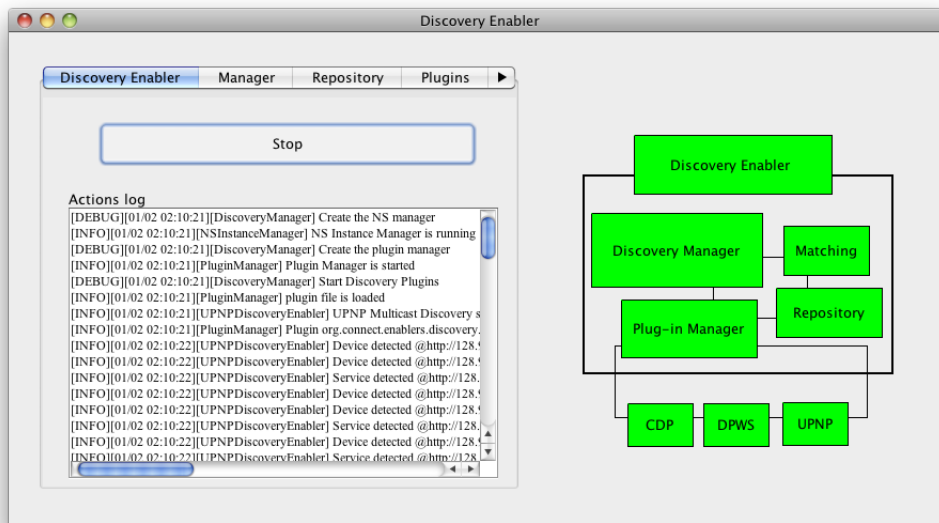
Discovery Enabler

Discovery Enabler | Manager | Repository | Plugins

Stop

Actions log

[DEBUG][01/02 02:10:21][DiscoveryManager] Create the NS manager
[INFO][01/02 02:10:21][NSInstanceManager] NS Instance Manager is running
[DEBUG][01/02 02:10:21][DiscoveryManager] Create the plugin manager
[INFO][01/02 02:10:21][PluginManager] Plugin Manager is started
[DEBUG][01/02 02:10:21][DiscoveryManager] Start Discovery Plugins
[INFO][01/02 02:10:21][PluginManager] plugin file is loaded
[INFO][01/02 02:10:21][UPNPDiscoveryEnabler] UPNP Multicast Discovery s
[INFO][01/02 02:10:21][PluginManager] Plugin org.connect.enablers.discovery.
[INFO][01/02 02:10:22][UPNPDiscoveryEnabler] Device detected @http://128.
[INFO][01/02 02:10:22][UPNPDiscoveryEnabler] Device detected @http://128.
[INFO][01/02 02:10:22][UPNPDiscoveryEnabler] Service detected @http://128.
[INFO][01/02 02:10:22][UPNPDiscoveryEnabler] Device detected @http://128.
[INFO][01/02 02:10:22][UPNPDiscoveryEnabler] Device detected @http://128.
[INFO][01/02 02:10:22][UPNPDiscoveryEnabler] Service detected @http://128.
[INFO][01/02 02:10:22][UPNPDiscoveryEnabler] Device detected @http://128.
[INFO][01/02 02:10:22][UPNPDiscoveryEnabler] Service detected @http://128.

Discovery Enabler
Discovery Manager
Matching
Plug-in Manager
Repository
CDP
DPWS
UPNP